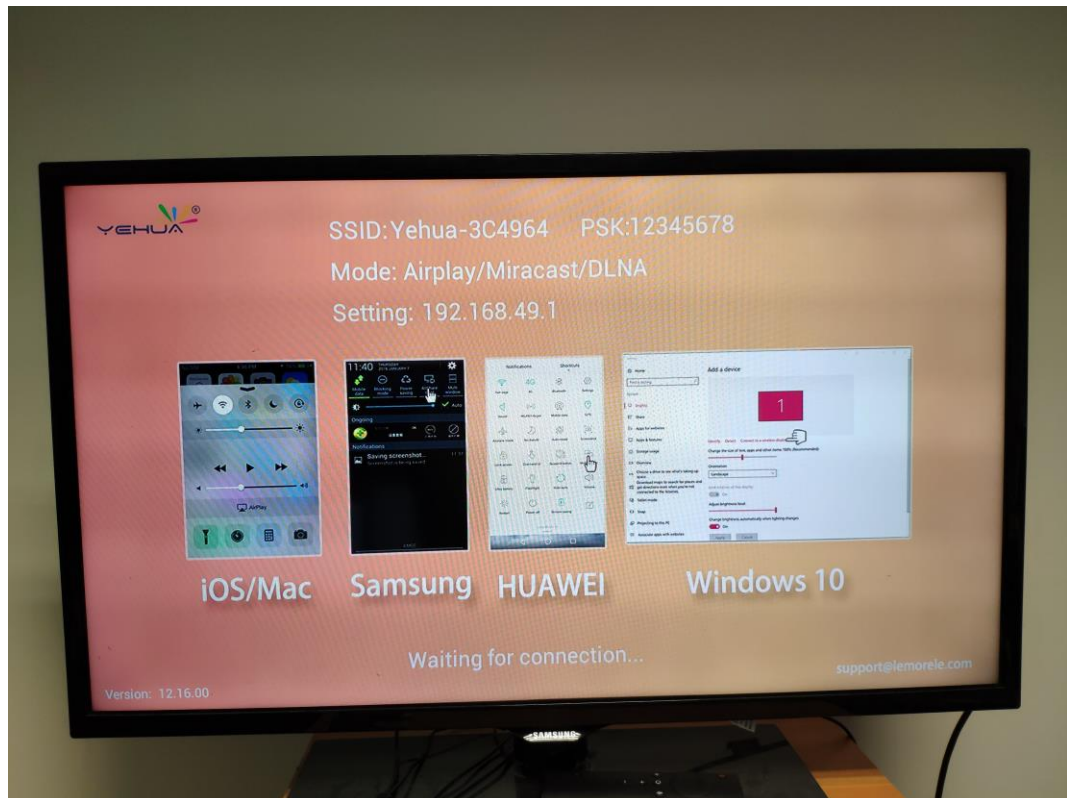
YEHUA®

SSID:Yehua-3C4964 PSK:12345678

Mode: Airplay/Miracast/DLNA

Setting: 192.168.49.1

AirPlay

11:40

Ongoing

Notifications

Saving screenshot...

Notifications Shortcuts

Add a device

1

iOS/Mac Samsung HUAWEI Windows 10

Waiting for connection...

support@lemorele.com

Version: 12.16.00

SAMSUNG